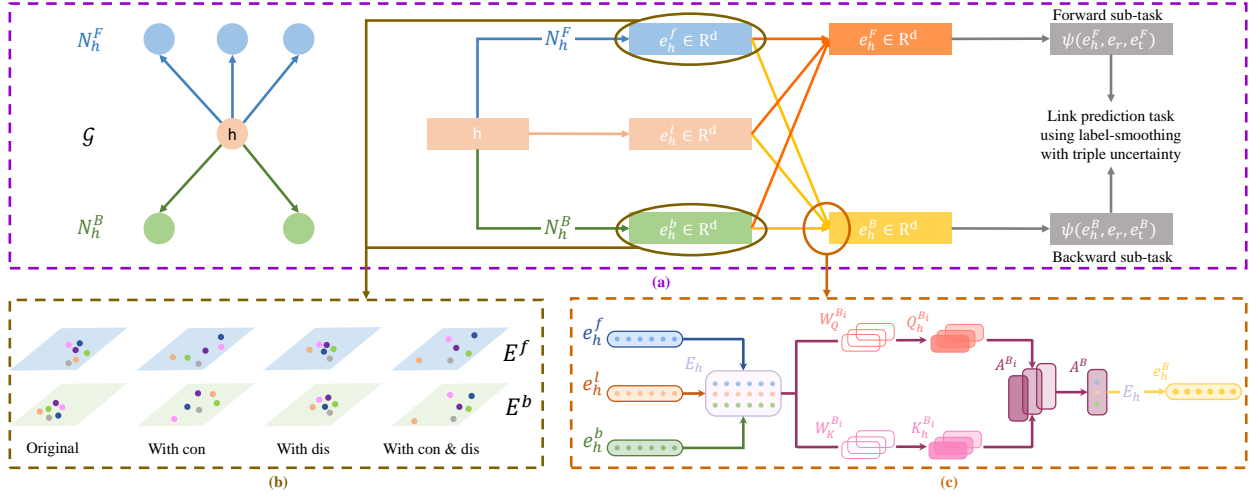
$N_h^F$

$\mathcal{G}$

h

$N_h^B$

$N_h^F$

$e_h^f \in \mathrm{R^d}$

h

$e_h^l \in \mathrm{R^d}$

$N_h^B$

$e_h^b \in \mathrm{R^d}$

$e_h^F \in \mathrm{R^d}$

$e_h^B \in \mathrm{R^d}$

Forward sub-task

$\psi(e_h^F, e_r, e_t^F)$

Link prediction task using label-smoothing with triple uncertainty

$\psi(e_h^B, e_r, e_t^B)$

Backward sub-task

(a)

$E^f$

$E^b$

Original

With con

With dis

With con & dis

(b)

$e_h^f$

$e_h^l$

$e_h^b$

$E_h$

$W_Q^{B_i}$

$Q_h^{B_i}$

$W_K^{B_i}$

$K_h^{B_i}$

$A^{B_i}$

$A^B$

$E_h$

$e_h^B$

(c)